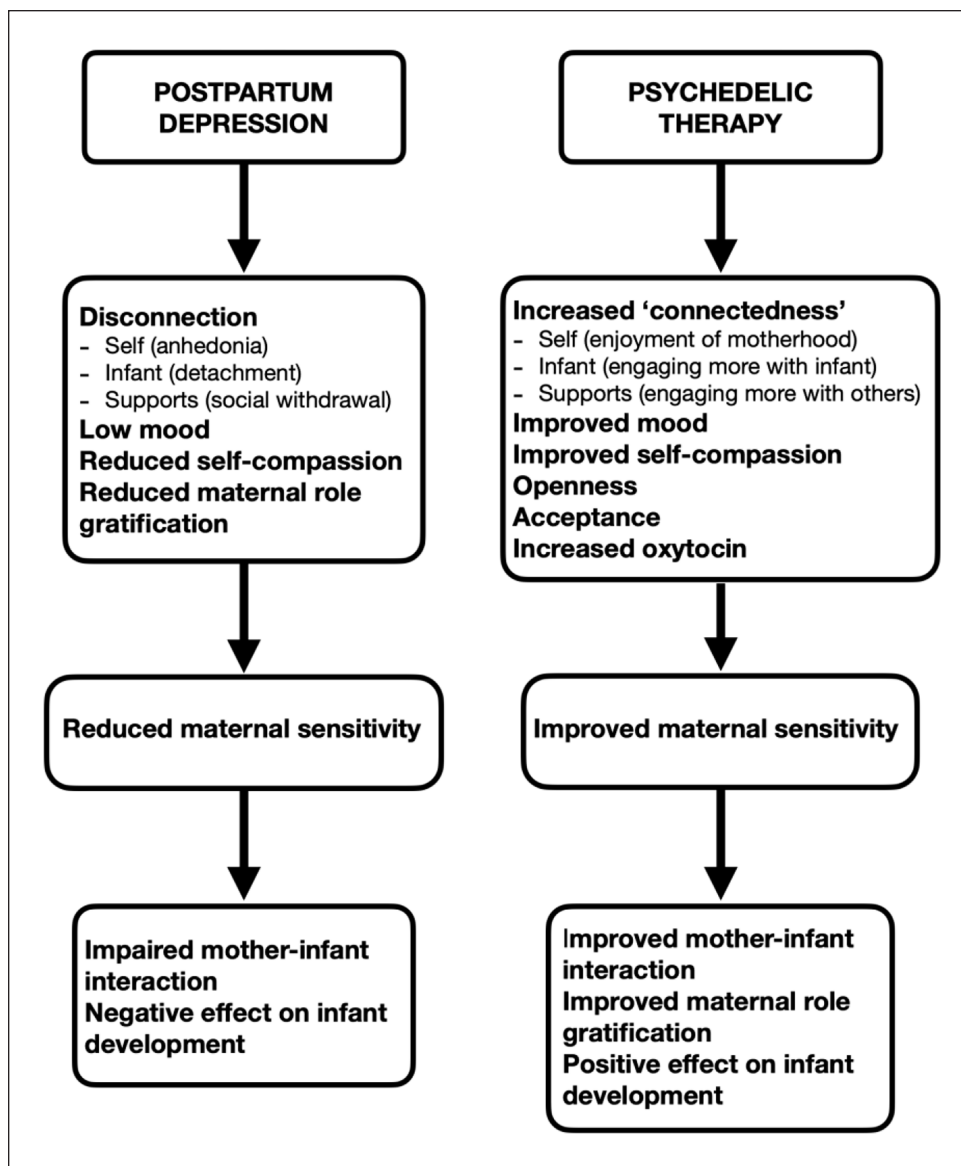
POSTPARTUM DEPRESSION

Disconnection
- Self (anhedonia)
- Infant (detachment)
- Supports (social withdrawal)
Low mood
Reduced self-compassion
Reduced maternal role gratification

Reduced maternal sensitivity

Impaired mother-infant interaction
Negative effect on infant development

PSYCHEDELIC THERAPY

Increased 'connectedness'
- Self (enjoyment of motherhood)
- Infant (engaging more with infant)
- Supports (engaging more with others)
Improved mood
Improved self-compassion
Openness
Acceptance
Increased oxytocin

Improved maternal sensitivity

Improved mother-infant interaction
Improved maternal role gratification
Positive effect on infant development